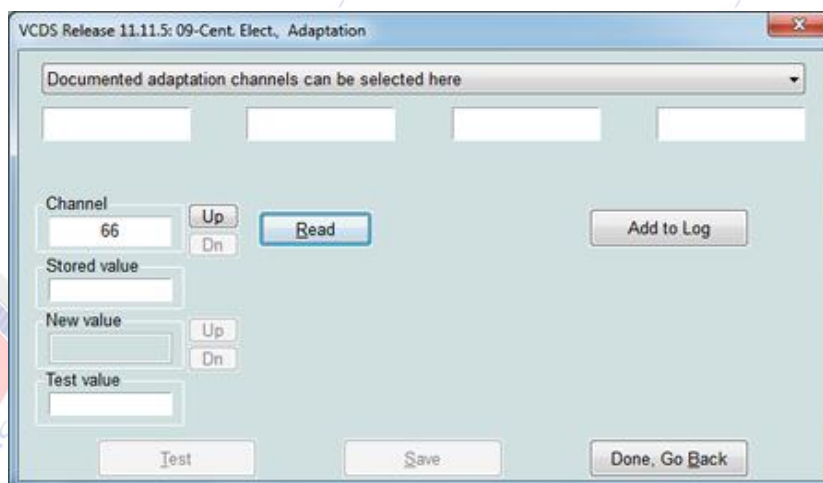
VCDS Release 11.11.5: 09-Cent. Elect., Adaptation

Documented adaptation channels can be selected here

Channel
66
Up
Dn
Read
Add to Log

Stored value

New value
Up
Dn

Test value

Test
Save
Done, Go Back